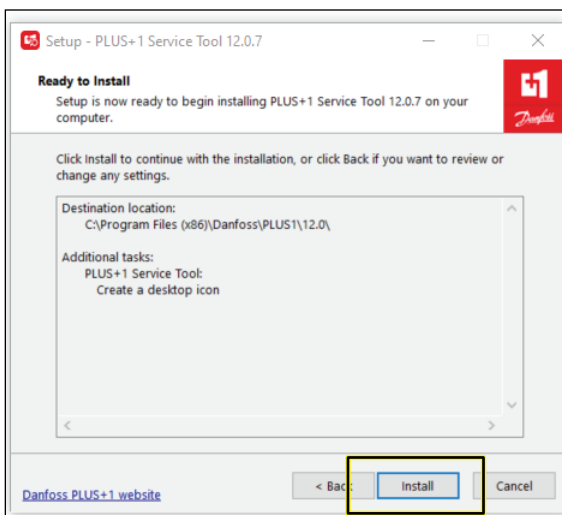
Setup - PLUS+1 Service Tool 12.0.7

Ready to Install

Setup is now ready to begin installing PLUS+1 Service Tool 12.0.7 on your computer.

Danfoss

Click Install to continue with the installation, or click Back if you want to review or change any settings.

Destination location:
C:\Program Files (x86)\Danfoss\PLUS1\12.0\

Additional tasks:
PLUS+1 Service Tool:
Create a desktop icon

Danfoss PLUS+1 website

< Back

Install

Cancel